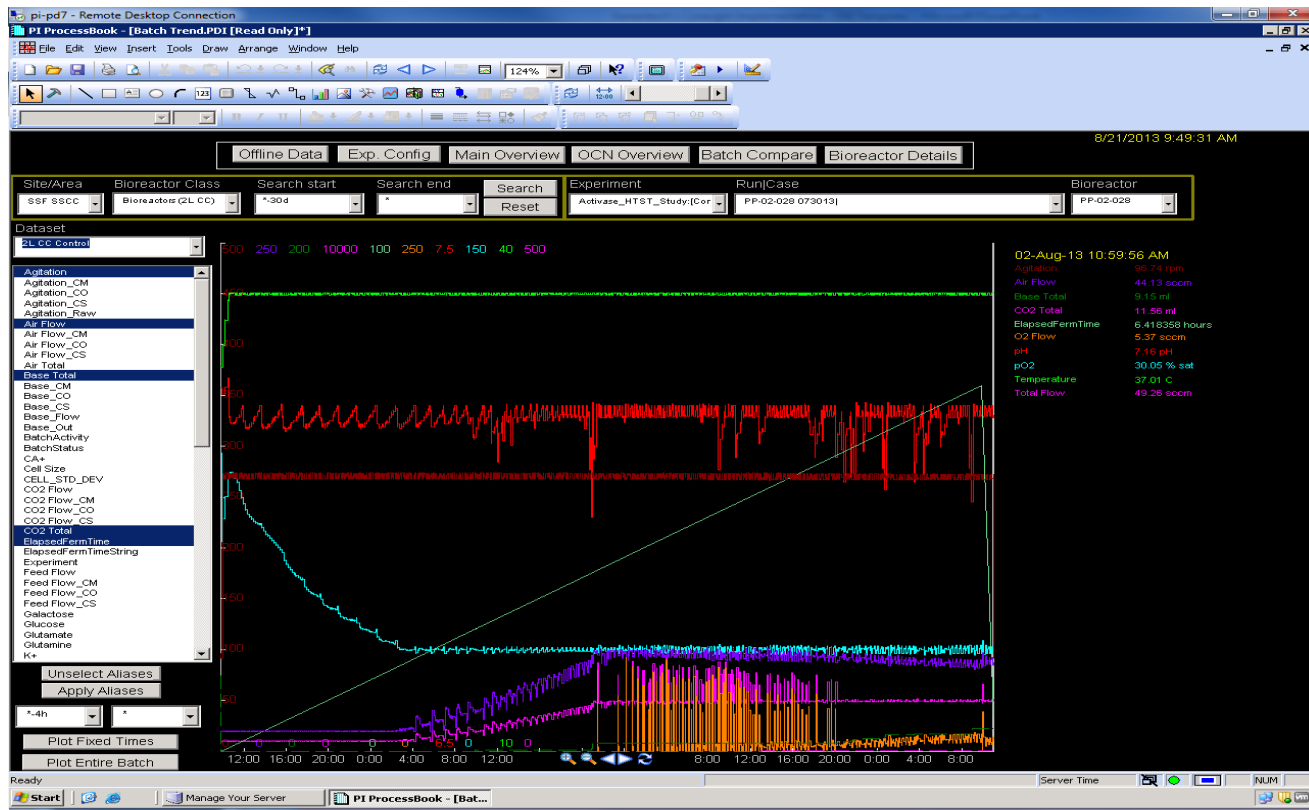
pi-pd7 - Remote Desktop Connection
PI ProcessBook - [Batch Trend.PDI [Read Only]*]
File Edit View Insert Tools Draw Arrange Window Help
124%
8/21/2013 9:49:31 AM
Offline Data | Exp. Config | Main Overview | OCN Overview | Batch Compare | Bioreactor Details

Site/Area
SSF SSCC
Bioreactor Class
Bioreactors (2L CC)
Search start
*-30d
Search end
*
Search
Reset
Experiment
Activase_HTST_Study:[Cor
Run|Case
PP-02-028 073013|
Bioreactor
PP-02-028

Dataset
2L CC Control

Agitation
Agitation_CM
Agitation_CO
Agitation_CS
Agitation_Raw
Air Flow
Air Flow_CM
Air Flow_CO
Air Flow_CS
Air Total
Base Total
Base_CM
Base_CO
Base_CS
Base_Flow
Base_Out
BatchActivity
BatchStatus
CA+
Cell Size
CELL_STD_DEV
CO2 Flow
CO2 Flow_CM
CO2 Flow_CO
CO2 Flow_CS
CO2 Total
ElapsedFermTime
ElapsedFermTimeString
Experiment
Feed Flow
Feed Flow_CM
Feed Flow_CO
Feed Flow_CS
Galactose
Glucose
Glutamate
Glutamine
K+

Unselect Aliases
Apply Aliases
*-4h
*
Plot Fixed Times
Plot Entire Batch

500 250 200 10000 100 250 7.5 150 40 500
400
300
200
150
100
50
0 0 0 0 0 0 6.5 0 10 0
12:00 16:00 20:00 0:00 4:00 8:00 12:00 8:00 12:00 16:00 20:00 0:00 4:00 8:00

02-Aug-13 10:59:56 AM
Agitation 95.74 rpm
Air Flow 44.13 sccm
Base Total 9.15 ml
CO2 Total 11.56 ml
ElapsedFermTime 6.418358 hours
O2 Flow 5.37 sccm
pH 7.16 pH
pO2 30.05 % sat
Temperature 37.01 C
Total Flow 49.28 sccm

Ready
Server Time
NUM
Start
Manage Your Server
PI ProcessBook - [Bat...